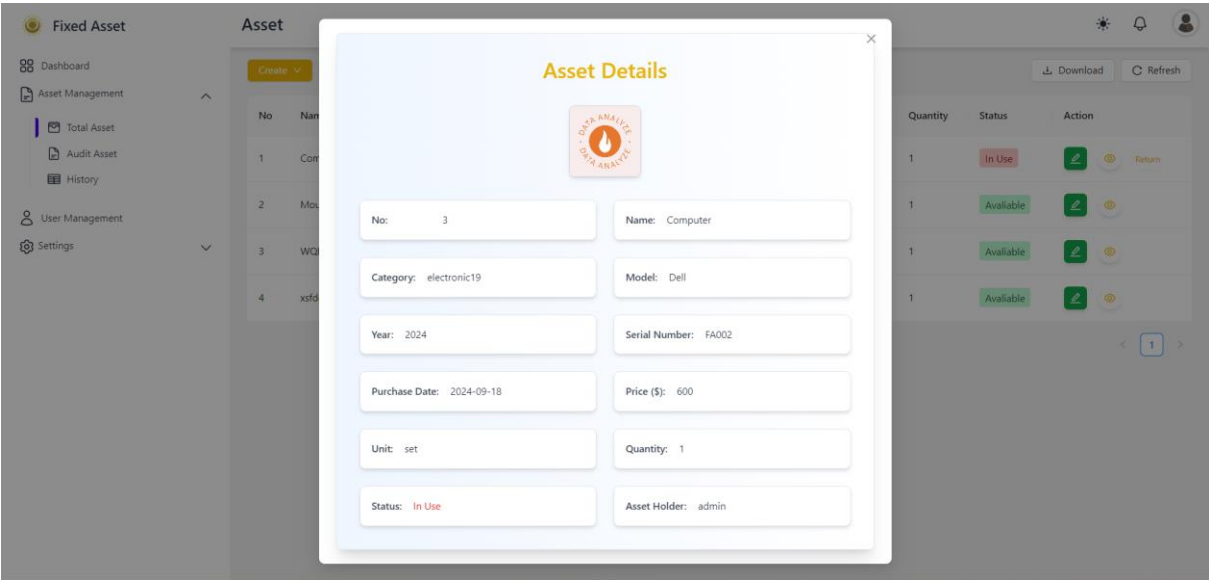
Fixed Asset

Dashboard
Asset Management
Total Asset
Audit Asset
History
User Management
Settings

Asset

Create

| No | Nar | Quantity | Status | Action |
|---|---|---|---|---|
| 1 | Cor | 1 | In Use | Return |
| 2 | Mou | 1 | Avaliable | |
| 3 | WQ | 1 | Avaliable | |
| 4 | xsfd | 1 | Avaliable | |

Download
Refresh

1

Asset Details

DATA ANALYZE DATA ANALYZE

No: 3
Name: Computer
Category: electronic19
Model: Dell
Year: 2024
Serial Number: FA002
Purchase Date: 2024-09-18
Price ($): 600
Unit: set
Quantity: 1
Status: In Use
Asset Holder: admin